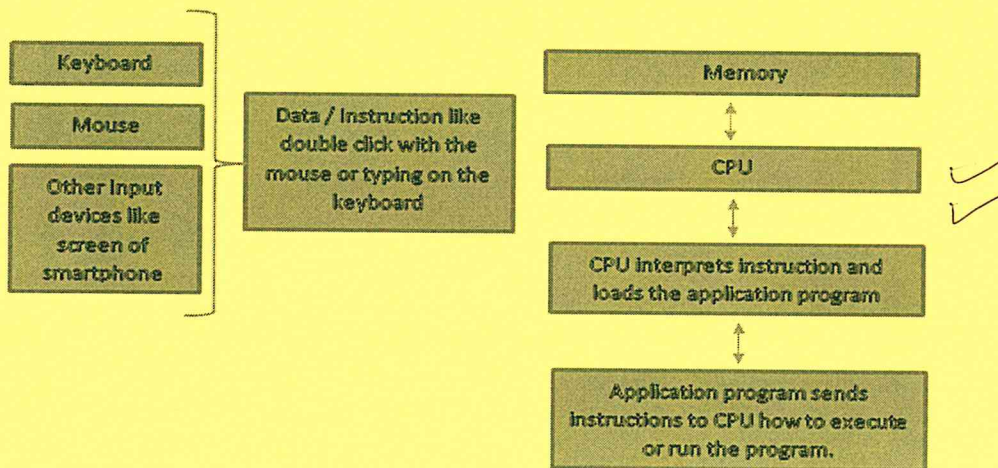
Keyboard

Mouse

Other Input devices like screen of smartphone

Data / Instruction like double click with the mouse or typing on the keyboard

Memory

CPU

CPU interprets instruction and loads the application program

Application program sends instructions to CPU how to execute or run the program.